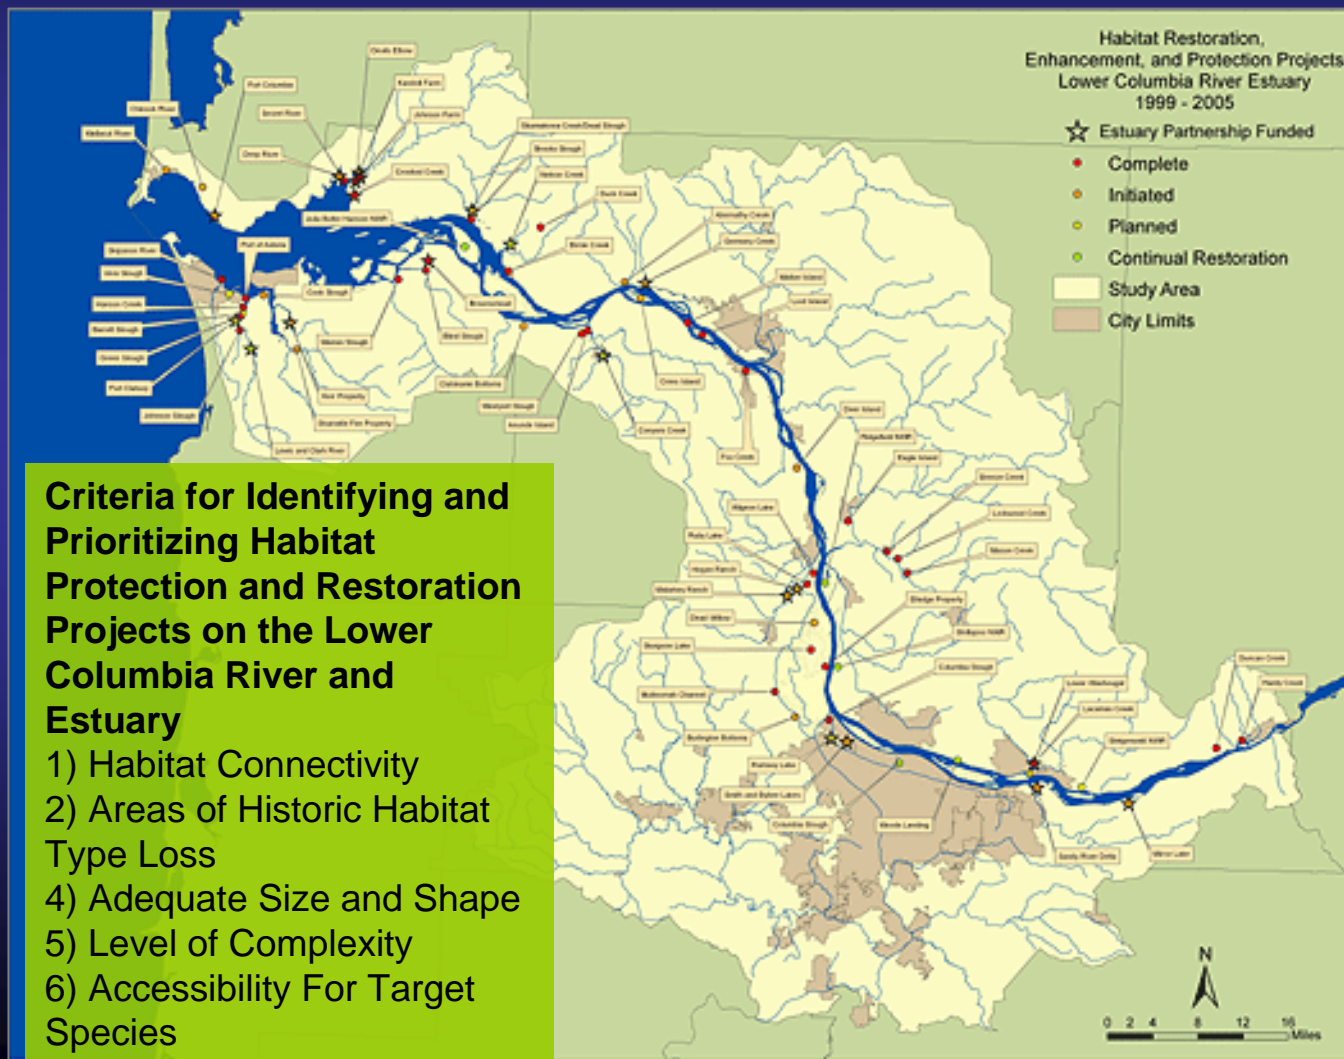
Habitat Restoration, Enhancement, and Protection Projects
Lower Columbia River Estuary
1999 - 2005

Estuary Partnership Funded
Complete
Initiated
Planned
Continual Restoration
Study Area
City Limits

Criteria for Identifying and Prioritizing Habitat Protection and Restoration Projects on the Lower Columbia River and Estuary
1) Habitat Connectivity
2) Areas of Historic Habitat Type Loss
4) Adequate Size and Shape
5) Level of Complexity
6) Accessibility For Target Species

N
0 2 4 8 12 16 Miles